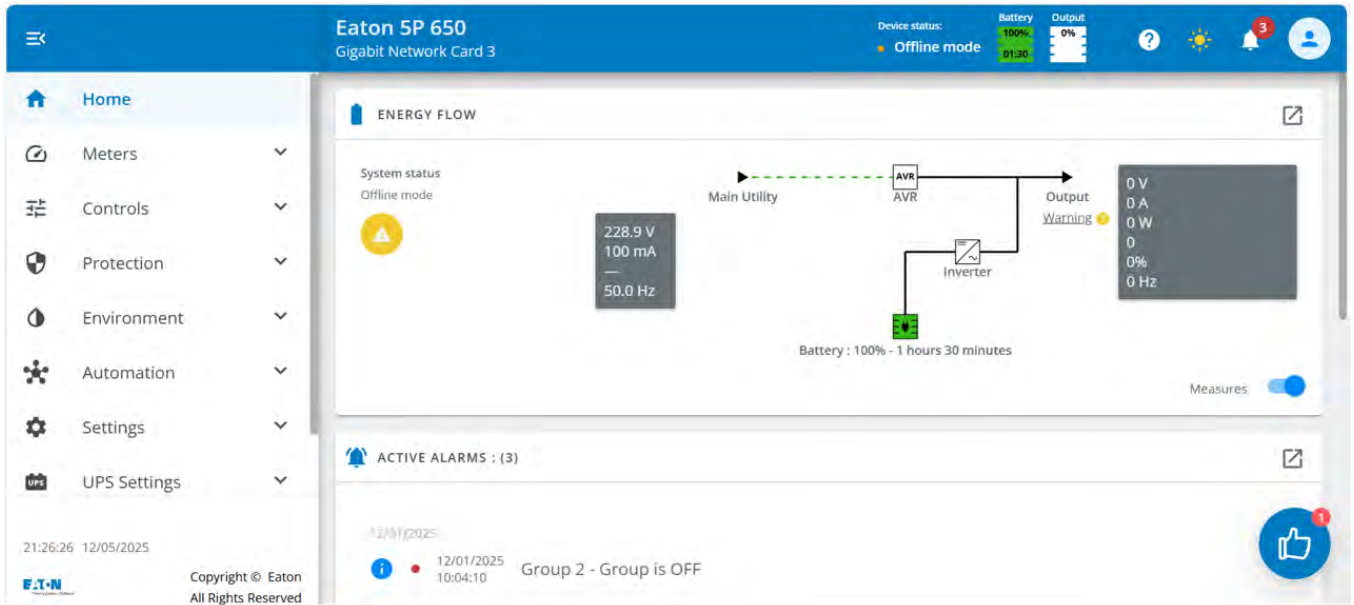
Eaton 5P 650
Gigabit Network Card 3

Device status:
Offline mode

Battery
100%
01:30

Output
0%

3

Home
Meters
Controls
Protection
Environment
Automation
Settings
UPS Settings

21:26:26 12/05/2025

EATON

Copyright © Eaton
All Rights Reserved

ENERGY FLOW

System status
Offline mode

228.9 V
100 mA
—
50.0 Hz

Main Utility
AVR
AVR
Inverter
Output
Warning

0 V
0 A
0 W
0
0%
0 Hz

Battery : 100% - 1 hours 30 minutes

Measures

ACTIVE ALARMS : (3)

12/01/2025

12/01/2025
10:04:10
Group 2 - Group is OFF

1